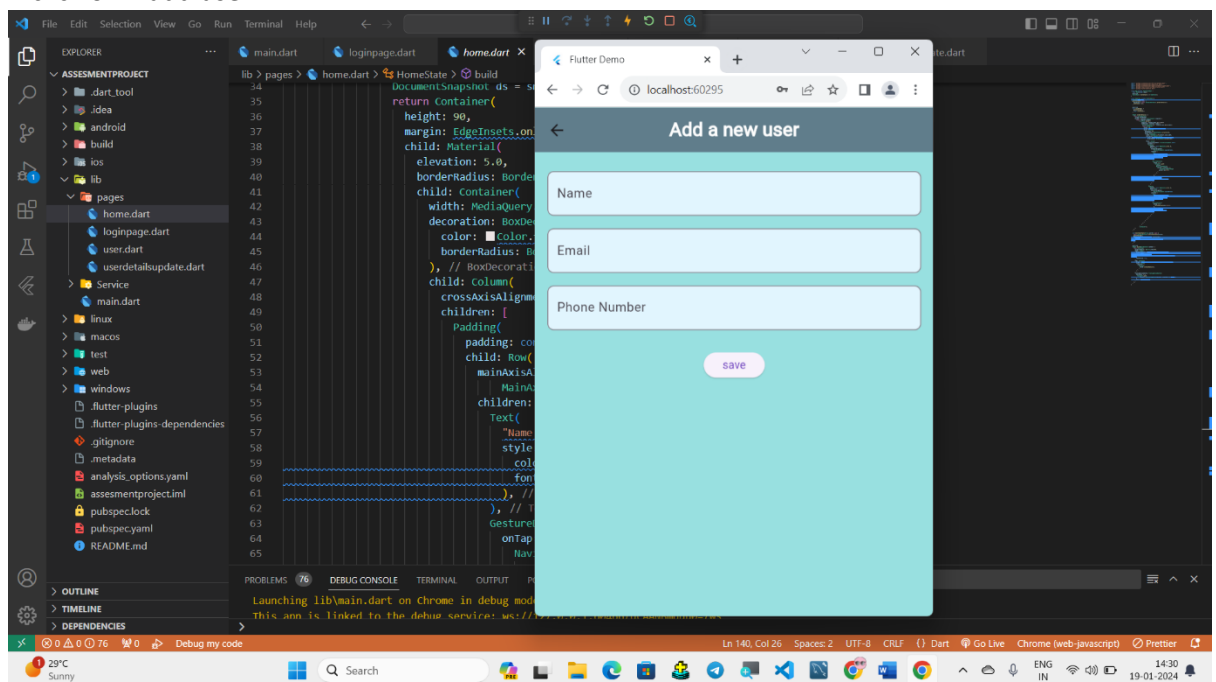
File Edit Selection View Go Run Terminal Help

EXPLORER
ASSESMENTPROJECT
.dart_tool
.idea
android
build
ios
lib
pages
home.dart
loginpage.dart
user.dart
userdetailsupdate.dart
Service
main.dart
linux
macos
test
web
windows
.flutter-plugins
.flutter-plugins-dependencies
.gitignore
.metadata
analysis_options.yaml
assesmentproject.iml
pubspec.lock
pubspec.yaml
README.md
OUTLINE
TIMELINE
DEPENDENCIES

main.dart loginpage.dart home.dart te.dart

lib > pages > home.dart > HomeState > build

34 DocumentSnapshot ds = s
35 return Container(
36 height: 90,
37 margin: EdgeInsets.on
38 child: Material(
39 elevation: 5.0,
40 borderRadius: Border
41 child: Container(
42 width: MediaQuery
43 decoration: BoxDec
44 color: Color.
45 borderRadius: B
46 ), // BoxDecorati
47 child: Column(
48 crossAxisAlignme
49 children: [
50 Padding(
51 padding: co
52 child: Row(
53 mainAxisA
54 MainAx
55 children:
56 Text(
57 "Name
58 style
59 colo
60 font
61 ), //
62 ), // T
63 Gesture
64 onTap
65 Nav

PROBLEMS 76 DEBUG CONSOLE TERMINAL OUTPUT

Launching lib\main.dart on Chrome in debug mode
This app is linked to the debug service: ws://

Flutter Demo
localhost:60295
Add a new user
Name
Email
Phone Number
save

⊗ 0 ⚠ 0 ⓘ 76 ⑂0 Debug my code
Ln 140, Col 26 Spaces: 2 UTF-8 CRLF {} Dart Go Live Chrome (web-javascript) Prettier

29°C
Sunny
Search
ENG IN
14:30
19-01-2024